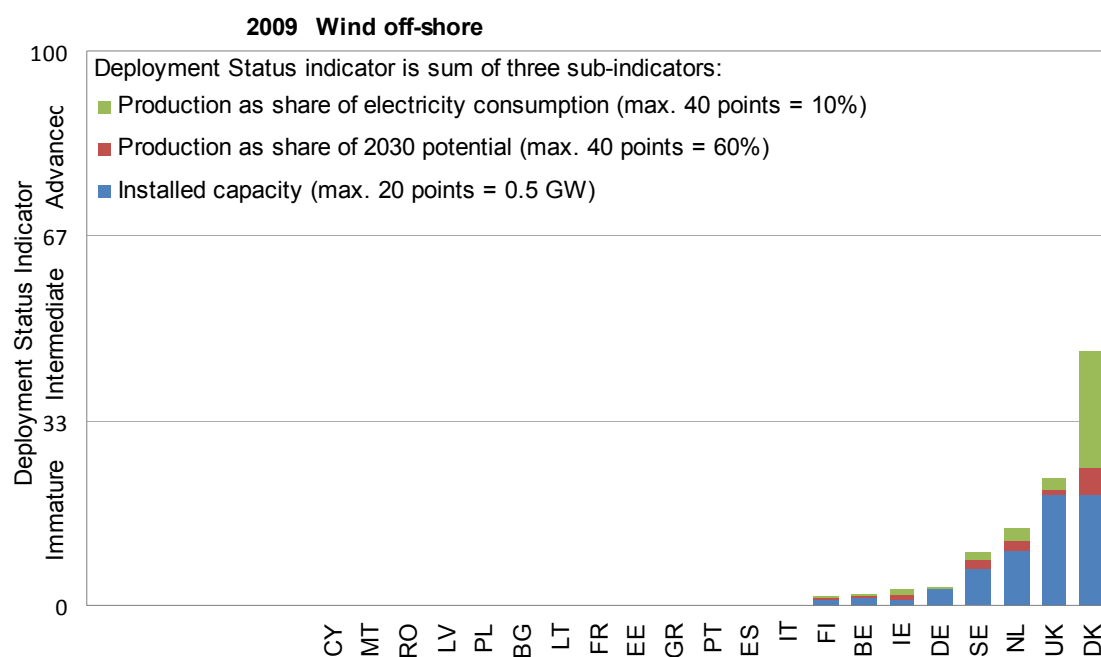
2009 Wind off-shore

Deployment Status indicator is sum of three sub-indicators:
Production as share of electricity consumption (max. 40 points = 10%)
Production as share of 2030 potential (max. 40 points = 60%)
Installed capacity (max. 20 points = 0.5 GW)

Deployment Status Indicator
Immature
Intermediate
Advancec

100
67
33
0

CY MT RO LV PL BG LT FR EE GR PT ES IT FI BE IE DE SE NL UK DK